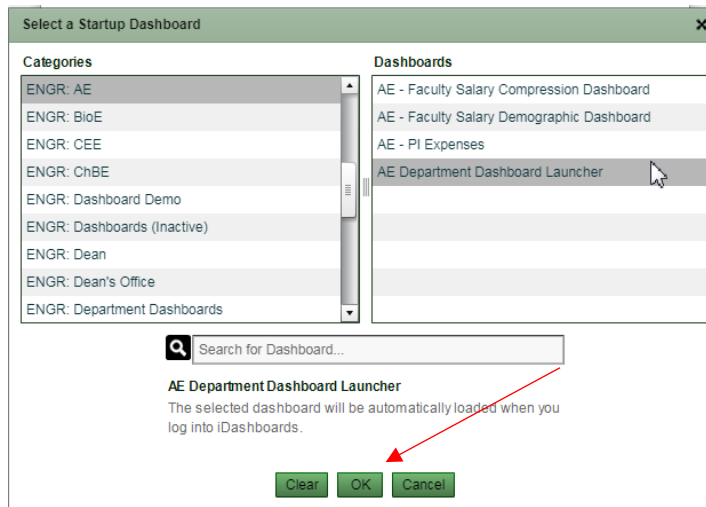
Select a Startup Dashboard

×

Categories

ENGR: AE
ENGR: BioE
ENGR: CEE
ENGR: ChBE
ENGR: Dashboard Demo
ENGR: Dashboards (Inactive)
ENGR: Dean
ENGR: Dean's Office
ENGR: Department Dashboards

Dashboards

AE - Faculty Salary Compression Dashboard
AE - Faculty Salary Demographic Dashboard
AE - PI Expenses
AE Department Dashboard Launcher

Search for Dashboard...

AE Department Dashboard Launcher

The selected dashboard will be automatically loaded when you log into iDashboards.

Clear OK Cancel